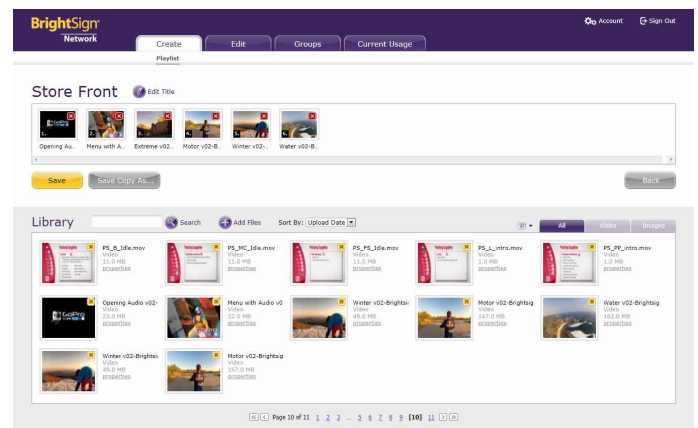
BrightSign Network

Account Sign Out

Create Edit Groups Current Usage

Playlist

Store Front Edit Title

1. Opening Au...
2. Menu with A...
3. Extreme v02...
4. Motor v02-B...
5. Winter v02-...
6. Water v02-B...

Save Save Copy As... Back

Library Search Add Files Sort By: Upload Date

All Video Images

PS_B_Idle.mov
Video
11.0 MB
properties

PS_MC_Idle.mov
Video
11.0 MB
properties

PS_FS_Idle.mov
Video
11.0 MB
properties

PS_L_intro.mov
Video
1.0 MB
properties

PS_PP_intro.mov
Video
1.0 MB
properties

Opening Audio v02-
Video
23.0 MB
properties

Menu with Audio v0
Video
22.0 MB
properties

Winter v02-Brightsi
Video
49.0 MB
properties

Motor v02-Brightsig
Video
167.0 MB
properties

Water v02-Brightsig
Video
182.0 MB
properties

Winter v02-Brightsi
Video
49.0 MB
properties

Motor v02-Brightsig
Video
167.0 MB
properties

Page 10 of 11 1 2 3 ... 5 6 7 8 9 [10] 11